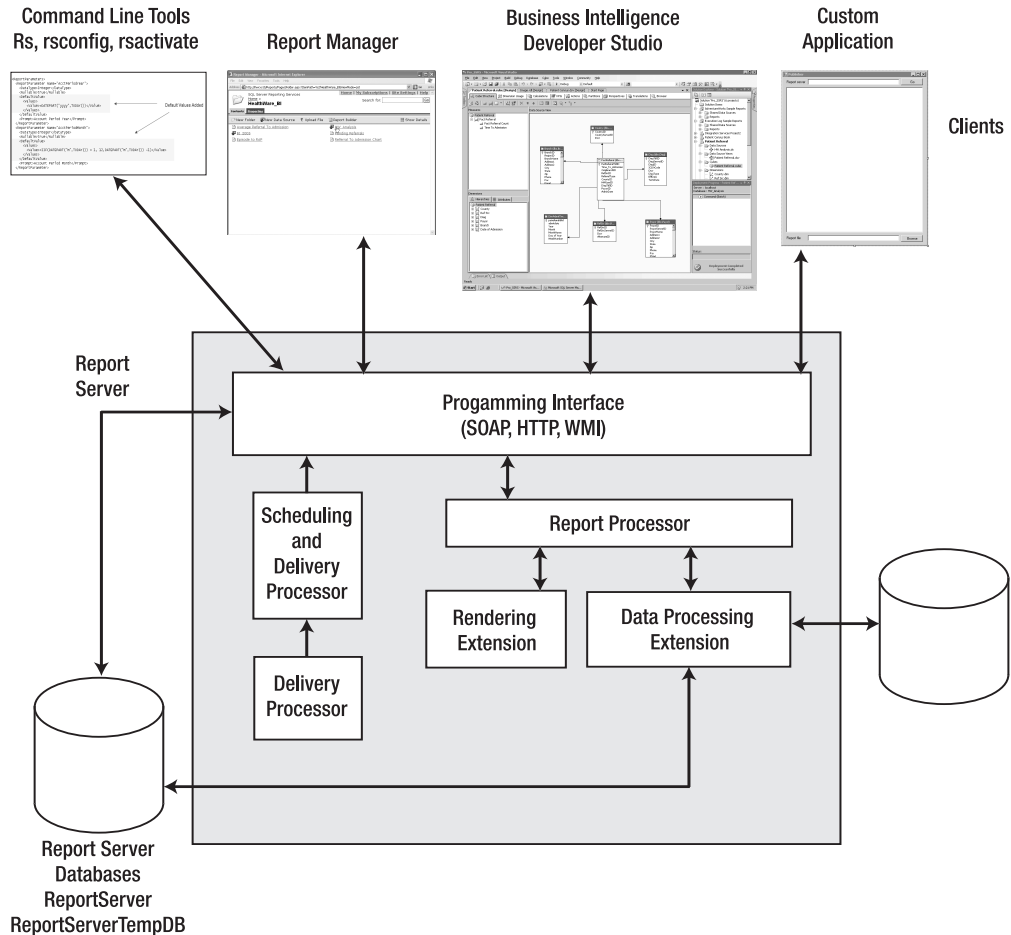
Command Line Tools
Rs, rsconfig, rsactivate

Report Manager

Business Intelligence
Developer Studio

Custom
Application

Default Values Added

HealthWare_BI

Clients

Report
Server

Progamming Interface
(SOAP, HTTP, WMI)

Scheduling
and
Delivery
Processor

Report Processor

Rendering
Extension

Data Processing
Extension

Delivery
Processor

Report Server
Databases
ReportServer
ReportServerTempDB